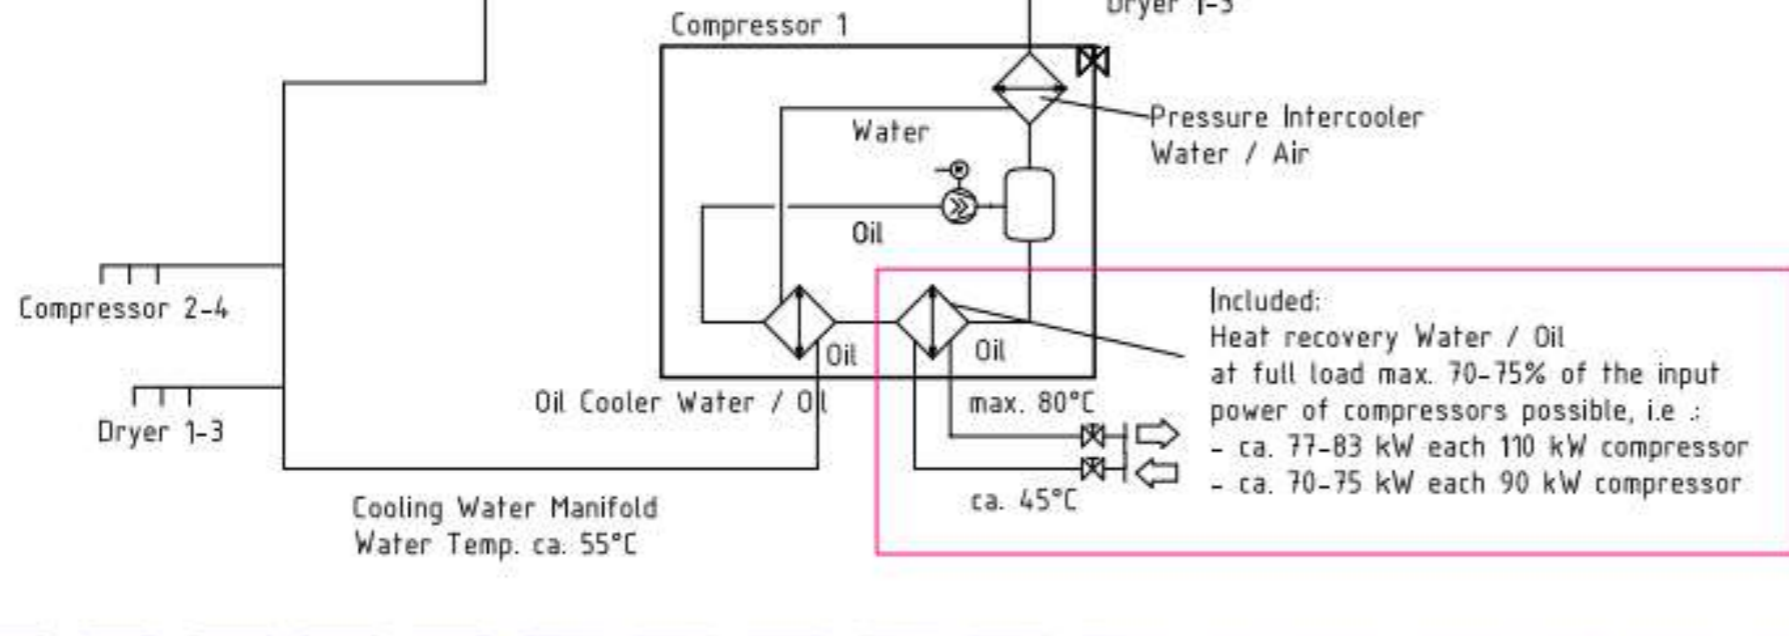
Dryer 1-3

Compressor 1

Pressure Intercooler
Water / Air

Water

Oil

Compressor 2-4

Oil

Oil

Included:
Heat recovery Water / Oil
at full load max. 70-75% of the input power of compressors possible, i.e .:
- ca. 77-83 kW each 110 kW compressor
- ca. 70-75 kW each 90 kW compressor

Dryer 1-3

Oil Cooler Water / Oil

max. 80°C

ca. 45°C

Cooling Water Manifold
Water Temp. ca. 55°C